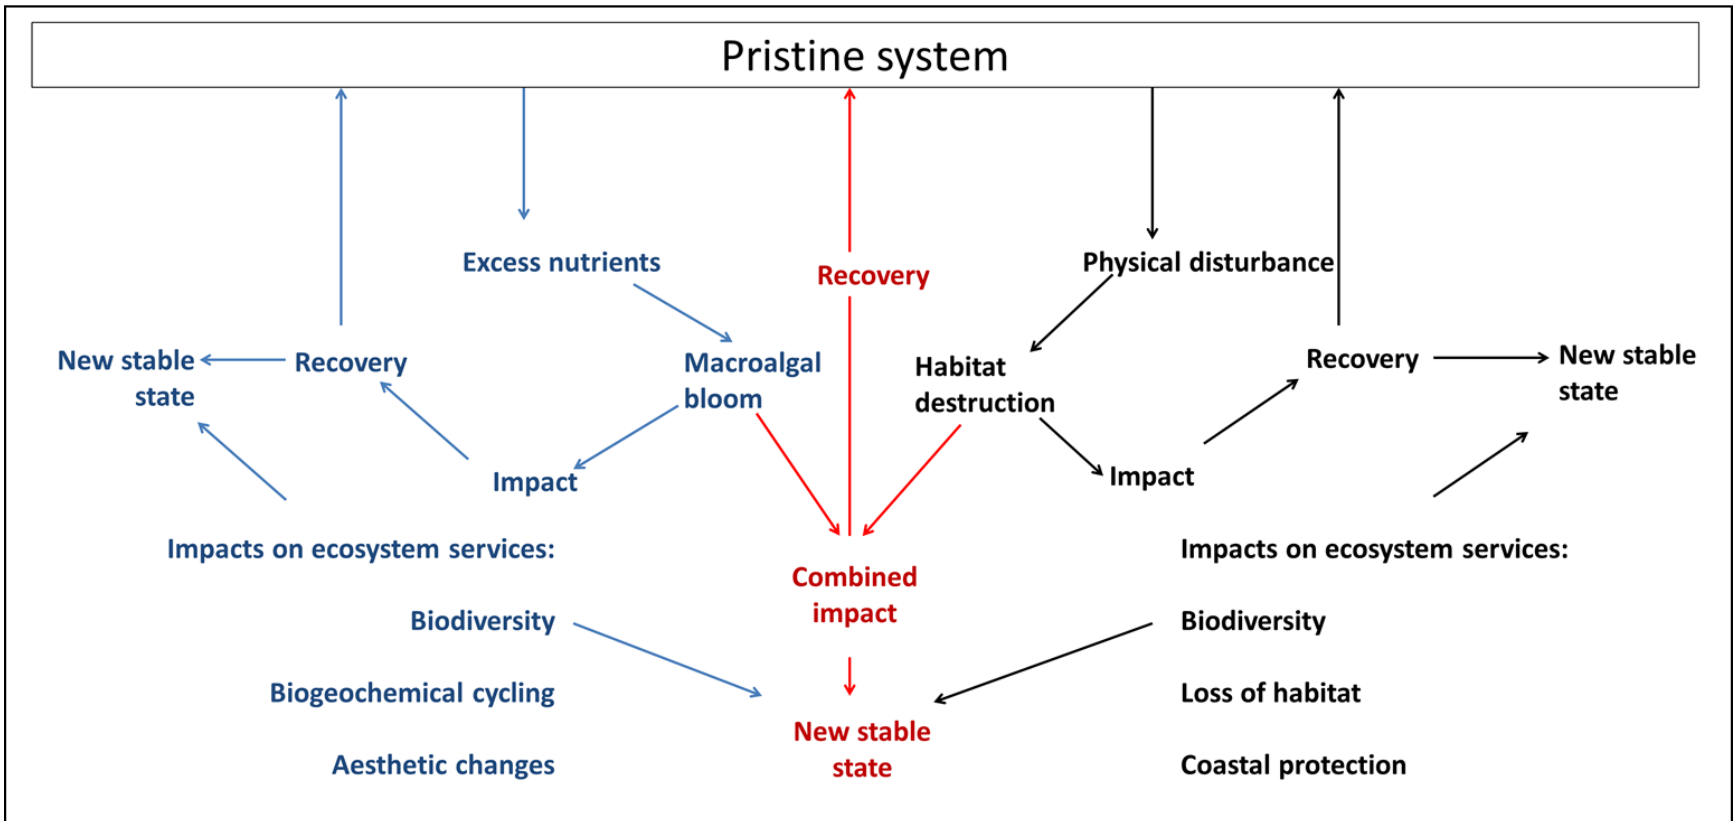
Pristine system

Excess nutrients

Recovery

Physical disturbance

New stable state

Recovery

Macroalgal bloom

Habitat destruction

Recovery

New stable state

Impact

Impact

Impacts on ecosystem services:

Combined impact

Impacts on ecosystem services:

Biodiversity

Biodiversity

Biogeochemical cycling

Loss of habitat

Aesthetic changes

New stable state

Coastal protection